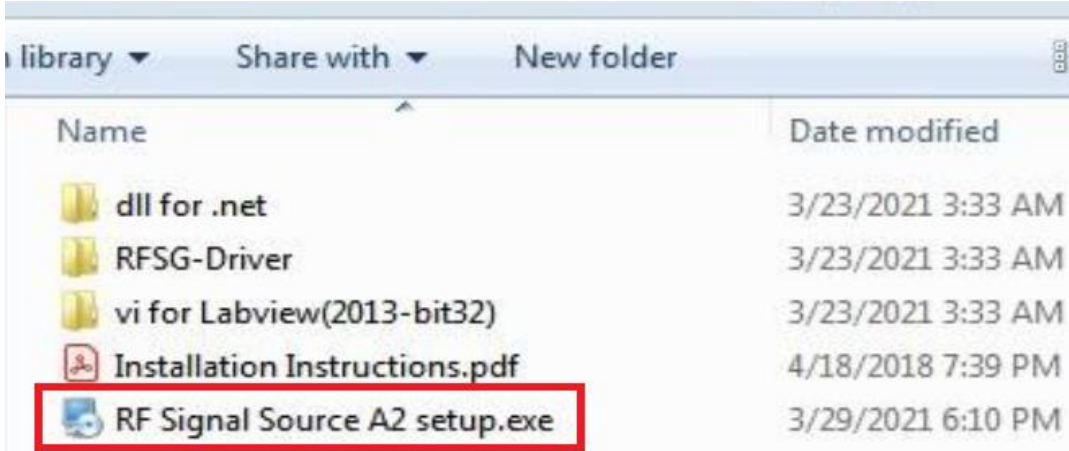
library ▾ Share with ▾ New folder

| Name | Date modified |
|---|---|
| dll for .net | 3/23/2021 3:33 AM |
| RFSG-Driver | 3/23/2021 3:33 AM |
| vi for Labview(2013-bit32) | 3/23/2021 3:33 AM |
| Installation Instructions.pdf | 4/18/2018 7:39 PM |
| RF Signal Source A2 setup.exe | 3/29/2021 6:10 PM |